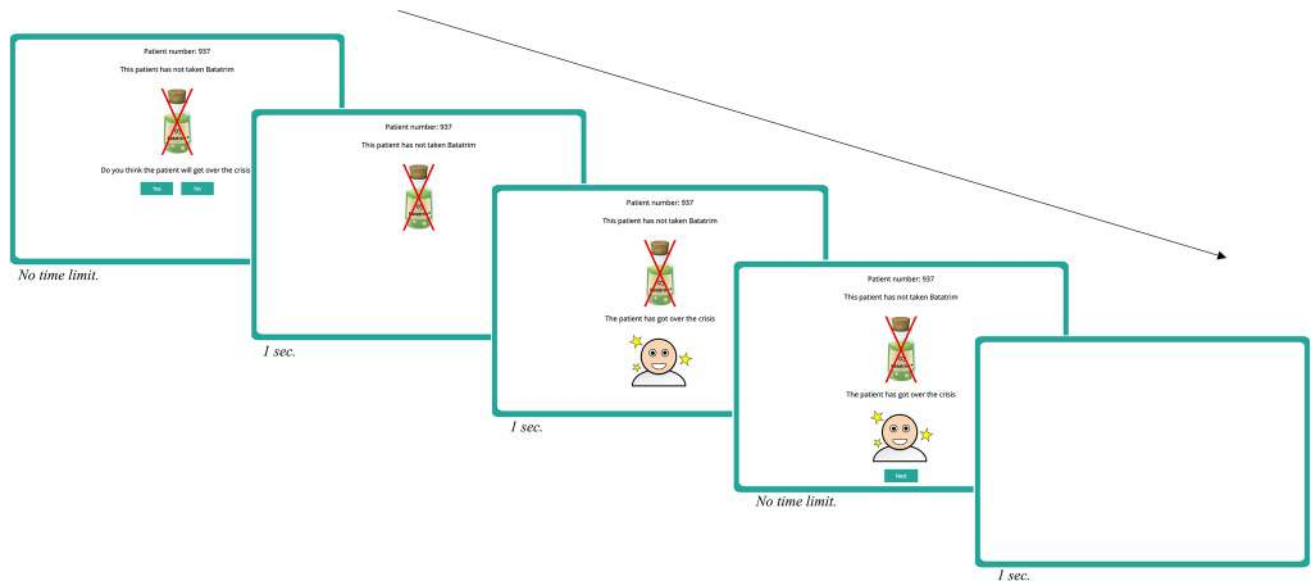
Patient number: 937

This patient has not taken Batatrim

Do you think the patient will get over the crisis?

Yes No

No time limit.

Patient number: 937

This patient has not taken Batatrim

1 sec.

Patient number: 937

This patient has not taken Batatrim

The patient has got over the crisis

1 sec.

Patient number: 937

This patient has not taken Batatrim

The patient has got over the crisis

Next

No time limit.

1 sec.